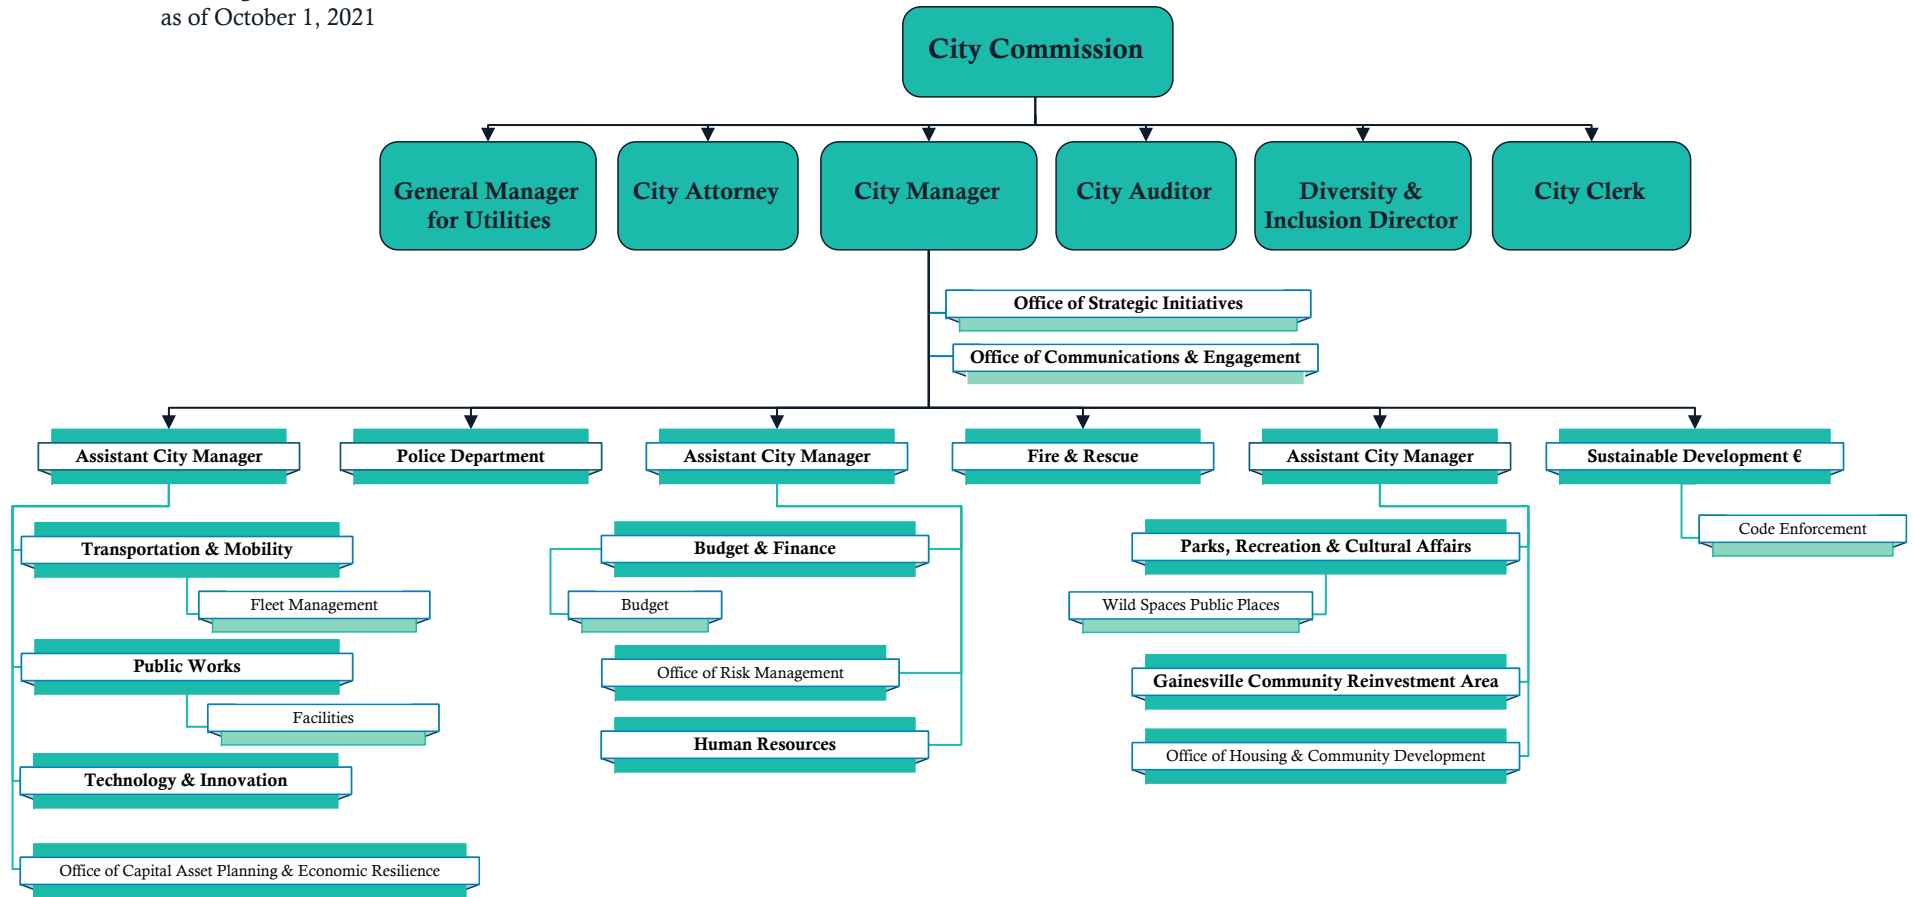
as of October 1, 2021

City Commission

General Manager for Utilities

City Attorney

City Manager

City Auditor

Diversity & Inclusion Director

City Clerk

Office of Strategic Initiatives

Office of Communications & Engagement

Assistant City Manager

Police Department

Assistant City Manager

Fire & Rescue

Assistant City Manager

Sustainable Development €

Transportation & Mobility

Fleet Management

Public Works

Facilities

Technology & Innovation

Office of Capital Asset Planning & Economic Resilience

Budget & Finance

Budget

Office of Risk Management

Human Resources

Parks, Recreation & Cultural Affairs

Wild Spaces Public Places

Gainesville Community Reinvestment Area

Office of Housing & Community Development

Code Enforcement